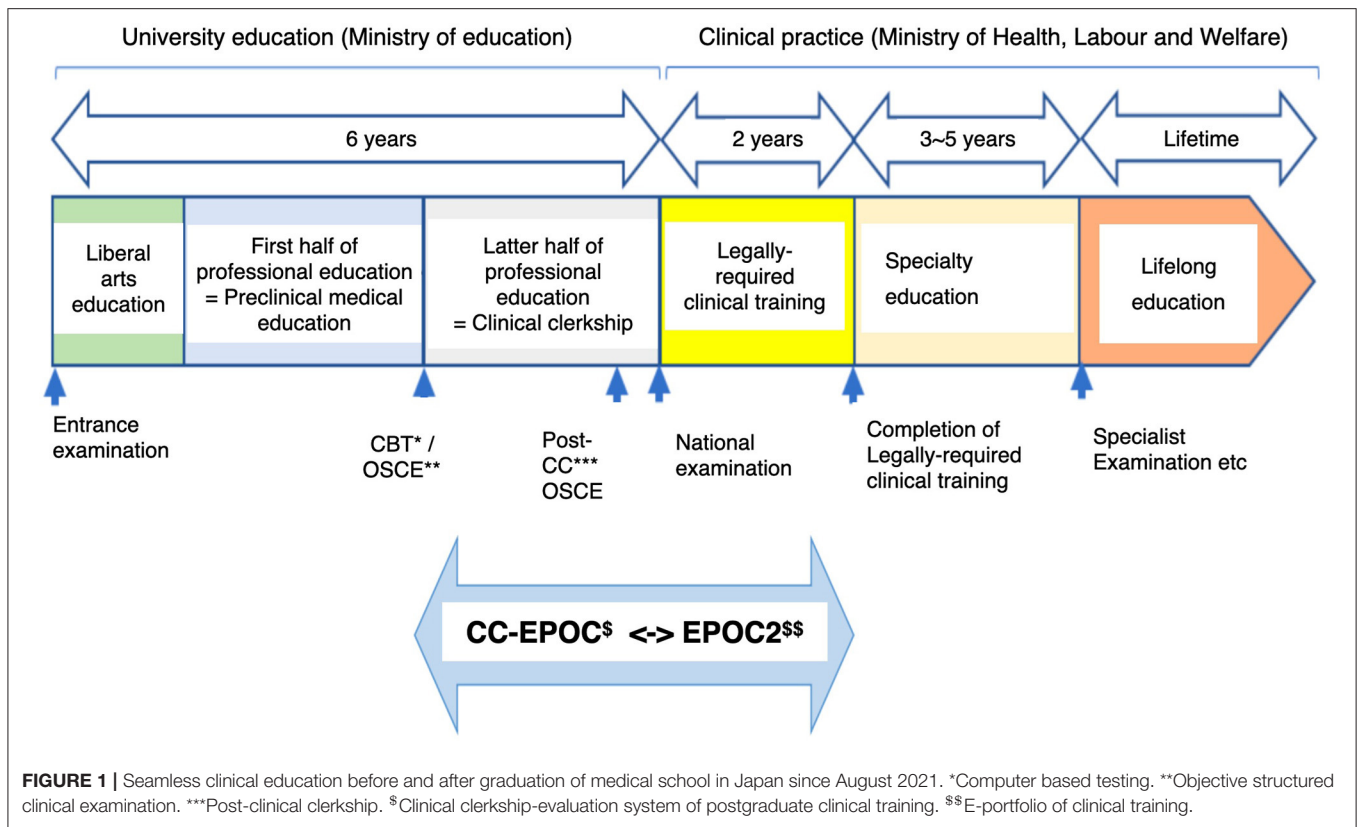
University education (Ministry of education)

Clinical practice (Ministry of Health, Labour and Welfare)

6 years

2 years

3~5 years

Lifetime

Liberal arts education

First half of professional education = Preclinical medical education

Latter half of professional education = Clinical clerkship

Legally-required clinical training

Specialty education

Lifelong education

Entrance examination

CBT* / OSCE**

Post-CC*** OSCE

National examination

Completion of Legally-required clinical training

Specialist Examination etc

CC-EPOC$^{\$}$ <-> EPOC2$^{\$\$}$

**FIGURE 1 |** Seamless clinical education before and after graduation of medical school in Japan since August 2021. *Computer based testing. **Objective structured clinical examination. ***Post-clinical clerkship. $^{\$}$Clinical clerkship-evaluation system of postgraduate clinical training. $^{\$\$}$E-portfolio of clinical training.